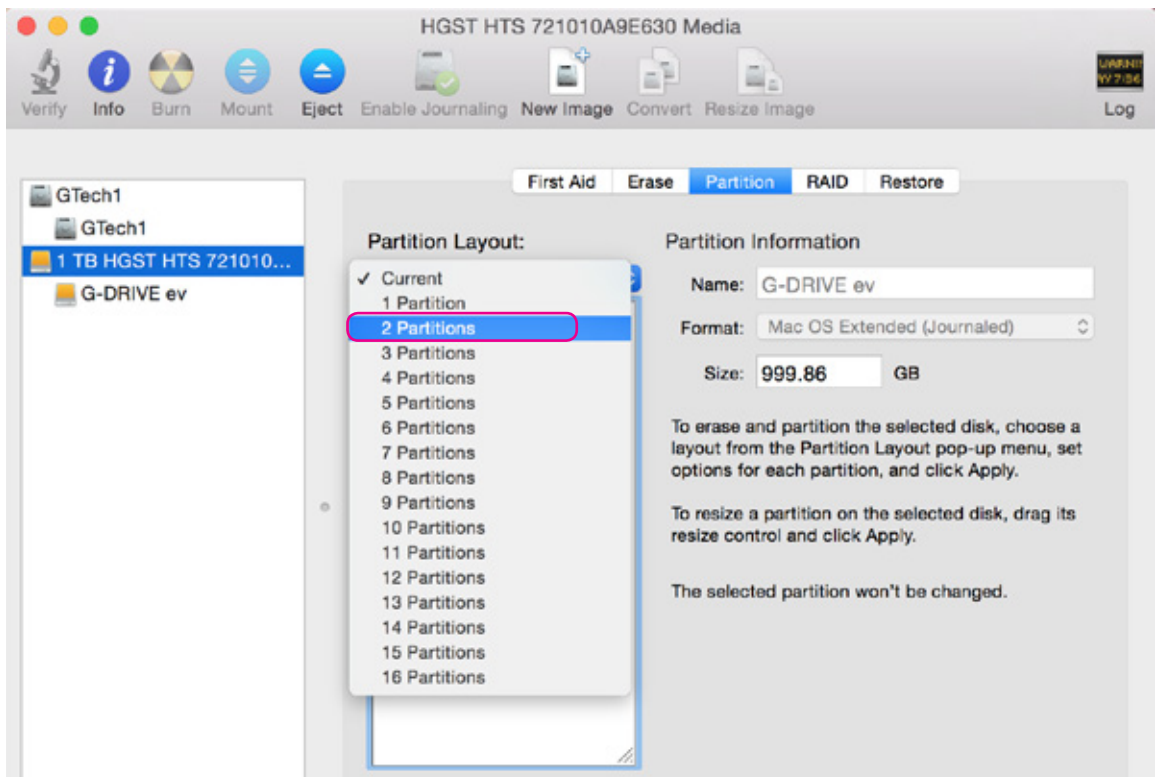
HGST HTS 721010A9E630 Media

Verify Info Burn Mount Eject Enable Journaling New Image Convert Resize Image Log

WARNI
W 7:36

GTech1
GTech1
1 TB HGST HTS 721010...
G-DRIVE ev

First Aid Erase Partition RAID Restore

Partition Layout:

✓ Current
1 Partition
2 Partitions
3 Partitions
4 Partitions
5 Partitions
6 Partitions
7 Partitions
8 Partitions
9 Partitions
10 Partitions
11 Partitions
12 Partitions
13 Partitions
14 Partitions
15 Partitions
16 Partitions

Partition Information

Name: G-DRIVE ev

Format: Mac OS Extended (Journaled)

Size: 999.86 GB

To erase and partition the selected disk, choose a layout from the Partition Layout pop-up menu, set options for each partition, and click Apply.

To resize a partition on the selected disk, drag its resize control and click Apply.

The selected partition won't be changed.